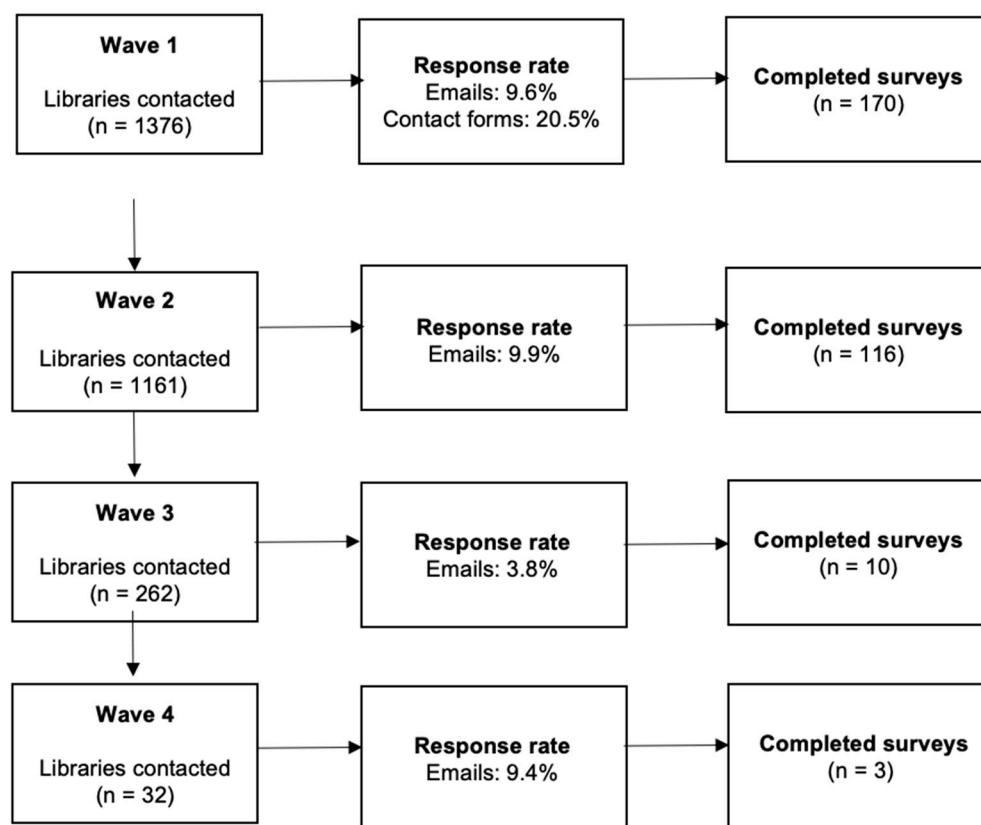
Wave 1

Libraries contacted (n = 1376)

Response rate
Emails: 9.6%
Contact forms: 20.5%

Completed surveys
(n = 170)

Wave 2

Libraries contacted (n = 1161)

Response rate
Emails: 9.9%

Completed surveys
(n = 116)

Wave 3

Libraries contacted (n = 262)

Response rate
Emails: 3.8%

Completed surveys
(n = 10)

Wave 4

Libraries contacted (n = 32)

Response rate
Emails: 9.4%

Completed surveys
(n = 3)